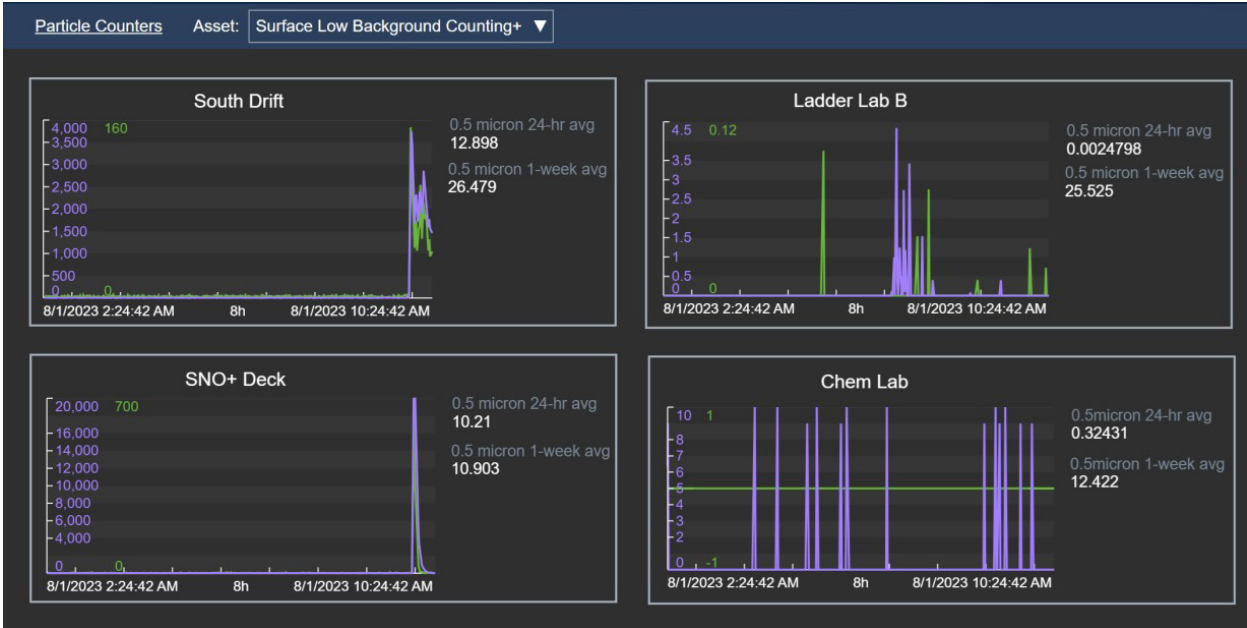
Particle Counters Asset: Surface Low Background Counting+ ▼

South Drift

4,000 160
3,500
3,000
2,500
2,000
1,500
1,000
500
0 0

8/1/2023 2:24:42 AM 8h 8/1/2023 10:24:42 AM

0.5 micron 24-hr avg
12.898
0.5 micron 1-week avg
26.479

Ladder Lab B

4.5 0.12
3.5
3
2.5
2
1.5
1
0.5
0 0

8/1/2023 2:24:42 AM 8h 8/1/2023 10:24:42 AM

0.5 micron 24-hr avg
0.0024798
0.5 micron 1-week avg
25.525

SNO+ Deck

20,000 700
16,000
14,000
12,000
10,000
8,000
6,000
4,000
0 0

8/1/2023 2:24:42 AM 8h 8/1/2023 10:24:42 AM

0.5 micron 24-hr avg
10.21
0.5 micron 1-week avg
10.903

Chem Lab

10 1
8
7
6
5
4
3
2
0 -1

8/1/2023 2:24:42 AM 8h 8/1/2023 10:24:42 AM

0.5micron 24-hr avg
0.32431
0.5micron 1-week avg
12.422